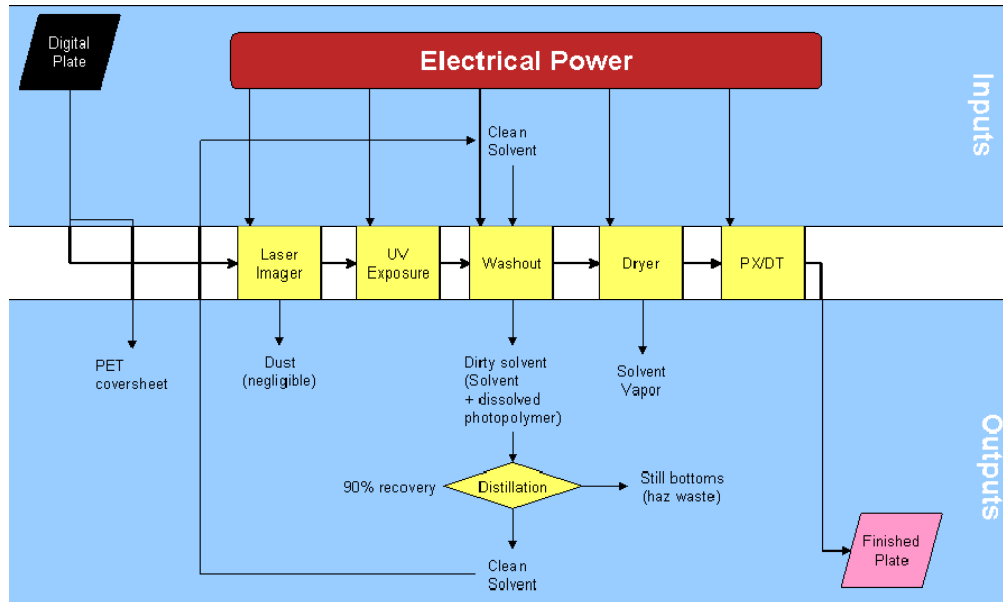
Digital Plate

Electrical Power

Inputs

Clean Solvent

Laser Imager

UV Exposure

Washout

Dryer

PX/DT

PET coversheet

Dust (negligible)

Dirty solvent (Solvent + dissolved photopolymer)

Solvent Vapor

Outputs

90% recovery

Distillation

Still bottoms (haz waste)

Clean Solvent

Finished Plate